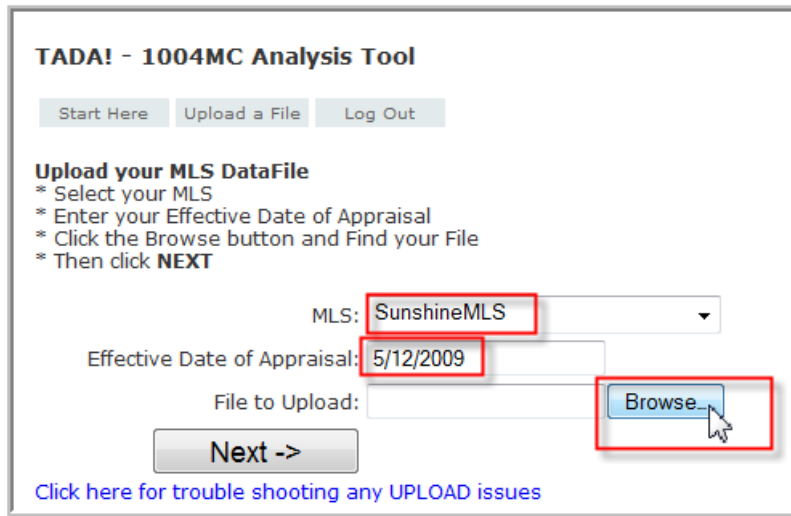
TADA! - 1004MC Analysis Tool

Start Here | Upload a File | Log Out

**Upload your MLS DataFile**
* Select your MLS
* Enter your Effective Date of Appraisal
* Click the Browse button and Find your File
* Then click **NEXT**

MLS: SunshineMLS

Effective Date of Appraisal: 5/12/2009

File to Upload: Browse...

Next ->

Click here for trouble shooting any UPLOAD issues